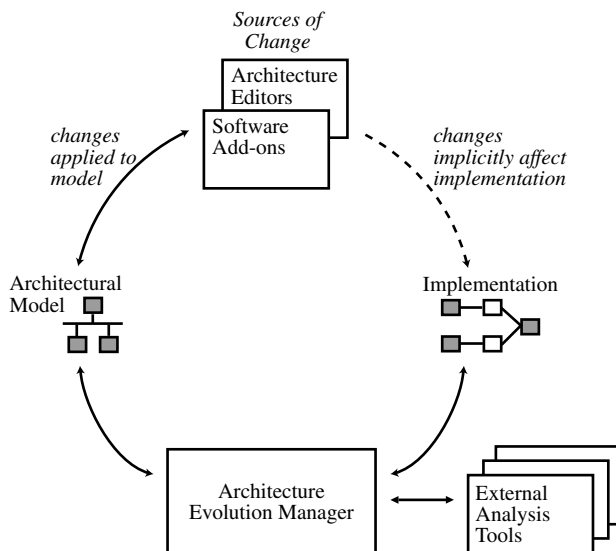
Sources of Change

Architecture Editors

Software Add-ons

changes applied to model

changes implicitly affect implementation

Architectural Model

Implementation

Architecture Evolution Manager

External Analysis Tools